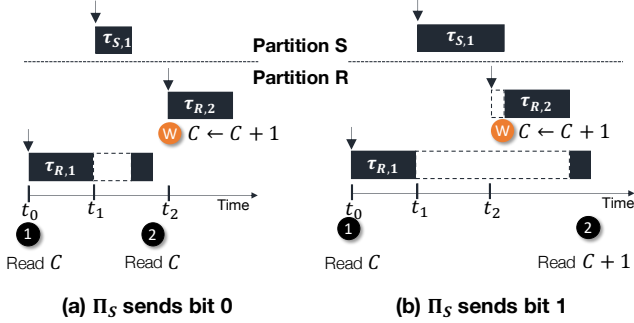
$\tau_{S,1}$

Partition S

Partition R

$\tau_{R,2}$

W $C \leftarrow C + 1$

$\tau_{R,1}$

$t_0$ $t_1$ $t_2$ Time

1 Read $C$

2 Read $C$

(a) $\Pi_S$ sends bit 0

$\tau_{S,1}$

$\tau_{R,2}$

W $C \leftarrow C + 1$

$\tau_{R,1}$

$t_0$ $t_1$ $t_2$ Time

1 Read $C$

2 Read $C + 1$

(b) $\Pi_S$ sends bit 1